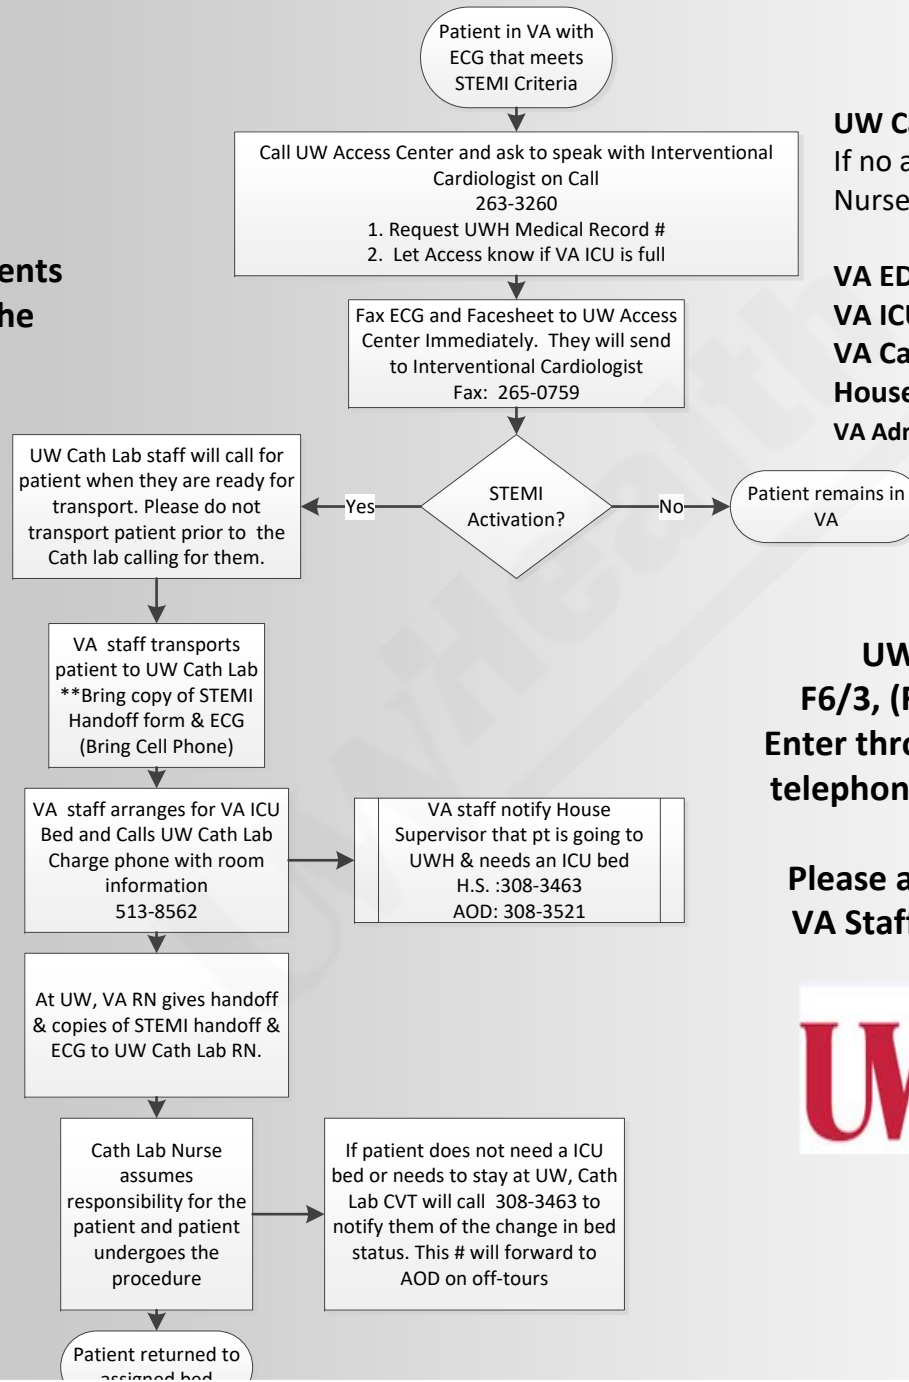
ents
he

Patient in VA with ECG that meets STEMI Criteria

Call UW Access Center and ask to speak with Interventional Cardiologist on Call
263-3260
1. Request UWH Medical Record #
2. Let Access know if VA ICU is full

Fax ECG and Facesheet to UW Access Center Immediately. They will send to Interventional Cardiologist
Fax: 265-0759

STEMI Activation?

Yes

No

Patient remains in VA

UW Cath Lab staff will call for patient when they are ready for transport. Please do not transport patient prior to the Cath lab calling for them.

VA staff transports patient to UW Cath Lab
**Bring copy of STEMI Handoff form & ECG
(Bring Cell Phone)

VA staff arranges for VA ICU Bed and Calls UW Cath Lab Charge phone with room information
513-8562

VA staff notify House Supervisor that pt is going to UWH & needs an ICU bed
H.S. :308-3463
AOD: 308-3521

At UW, VA RN gives handoff & copies of STEMI handoff & ECG to UW Cath Lab RN.

Cath Lab Nurse assumes responsibility for the patient and patient undergoes the procedure

If patient does not need a ICU bed or needs to stay at UW, Cath Lab CVT will call 308-3463 to notify them of the change in bed status. This # will forward to AOD on off-tours

Patient returned to assigned bed

UW C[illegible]
If no a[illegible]
Nurse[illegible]

VA ED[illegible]
VA ICU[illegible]
VA Ca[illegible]
House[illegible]
VA Adr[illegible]

UW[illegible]
F6/3, ([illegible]
Enter thro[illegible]
telephon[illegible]

Please a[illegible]
VA Staf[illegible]

UW